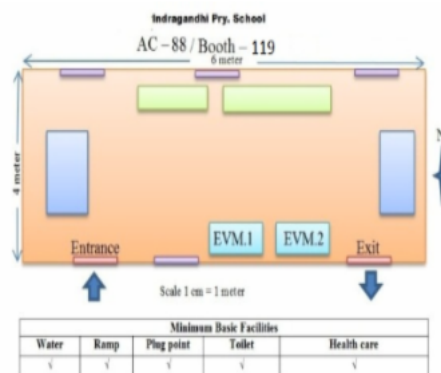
Indragandhi Pry. School

AC – 88 / Booth – 119

6 meter

4 meter

EVM.1

EVM.2

Entrance

Exit

Scale 1 cm = 1 meter

| Minimum Basic Facilities | | | | |
|---|---|---|---|---|
| Water | Ramp | Plug point | Toilet | Health care |
| √ | √ | √ | √ | √ |